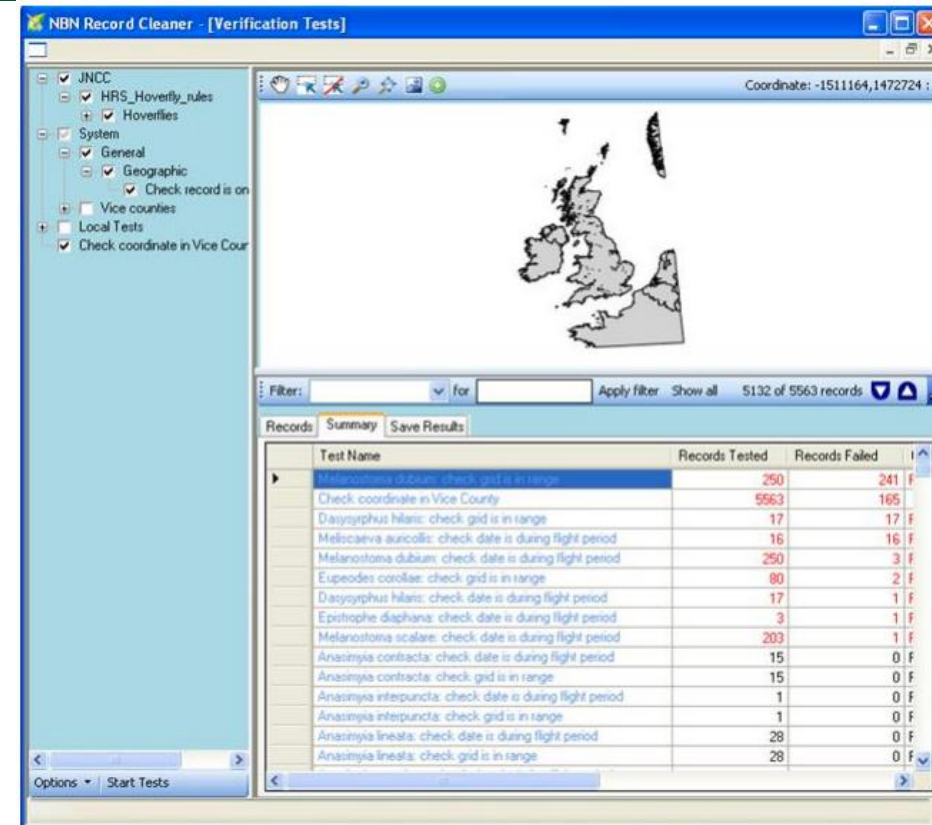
NBN Record Cleaner - [Verification Tests]

JNCC
HRS_Hoverfly_rules
Hoverflies
System
General
Geographic
Check record is on
Vice counties
Local Tests
Check coordinate in Vice Cour

Options ▾ | Start Tests

Coordinate: -1511164,1472724 :

Filter: for Apply filter Show all 5132 of 5563 records

Records | Summary | Save Results

| Test Name | Records Tested | Records Failed |
|---|---|---|
| Melanostoma dubium: check grid is in range | 250 | 241 |
| Check coordinate in Vice County | 5563 | 165 |
| Dasysyrphus hilaris: check grid is in range | 17 | 17 |
| Meliscaeva auricollis: check date is during flight period | 16 | 16 |
| Melanostoma dubium: check date is during flight period | 250 | 3 |
| Eupeodes corollae: check grid is in range | 80 | 2 |
| Dasysyrphus hilaris: check date is during flight period | 17 | 1 |
| Epistrophe diaphana: check date is during flight period | 3 | 1 |
| Melanostoma scalare: check date is during flight period | 203 | 1 |
| Anasimyia contracta: check date is during flight period | 15 | 0 |
| Anasimyia contracta: check grid is in range | 15 | 0 |
| Anasimyia interpuncta: check date is during flight period | 1 | 0 |
| Anasimyia interpuncta: check grid is in range | 1 | 0 |
| Anasimyia lineata: check date is during flight period | 28 | 0 |
| Anasimyia lineata: check grid is in range | 28 | 0 |